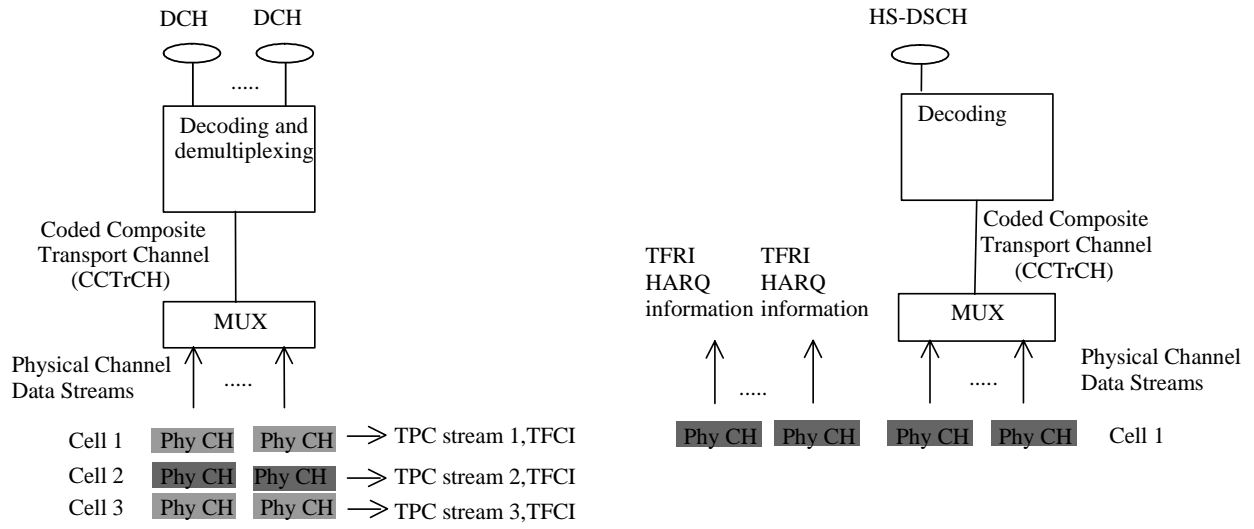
DCH DCH

.....

Decoding and demultiplexing

Coded Composite Transport Channel (CCTrCH)

MUX

Physical Channel Data Streams

.....

Cell 1 Phy CH Phy CH → TPC stream 1,TFCI

Cell 2 Phy CH Phy CH → TPC stream 2,TFCI

Cell 3 Phy CH Phy CH → TPC stream 3,TFCI

HS-DSCH

Decoding

Coded Composite Transport Channel (CCTrCH)

TFRI HARQ information TFRI HARQ information

MUX

Physical Channel Data Streams

.....

.....

Phy CH Phy CH Phy CH Phy CH Cell 1